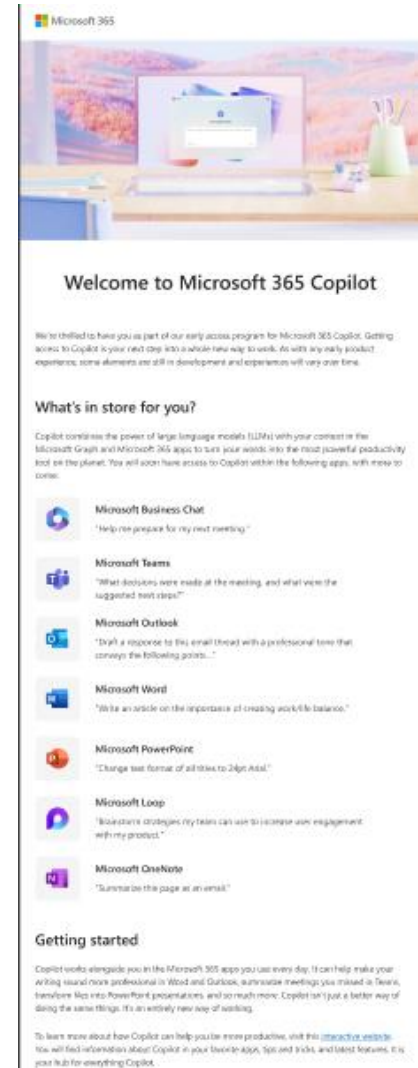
Microsoft 365

Welcome to Microsoft 365 Copilot

We're thrilled to have you as part of our early access program for Microsoft 365 Copilot. Getting access to Copilot is your next step into a whole new way to work. As with any early product experience, some elements are still in development and experiences will vary over time.

What's in store for you?

Copilot combines the power of large language models (LLMs) with your context in the Microsoft Graph and Microsoft 365 apps to turn your words into the most powerful productivity tool on the planet. You will soon have access to Copilot within the following apps, with more to come:

Microsoft Business Chat
"Help me prepare for my next meeting."

Microsoft Teams
"What decisions were made at the meeting, and what were the suggested next steps?"

Microsoft Outlook
"Draft a response to this email thread with a professional tone that conveys the following points..."

Microsoft Word
"Write an article on the importance of creating work/life balance."

Microsoft PowerPoint
"Change text format of all titles to 24pt Arial."

Microsoft Loop
"Brainstorm strategies my team can use to increase user engagement with my product."

Microsoft OneNote
"Summarize this page as an email."

Getting started

Copilot works alongside you in the Microsoft 365 apps you use every day. It can help make your writing sound more professional in Word and Outlook, summarize meetings you missed in Teams, transform files into PowerPoint presentations, and so much more. Copilot isn't just a better way of doing the same things. It's an entirely new way of working.

To learn more about how Copilot can help you be more productive, visit this interactive website. You will find information about Copilot in your favorite apps, tips and tricks, and latest features. It is your hub for everything Copilot.